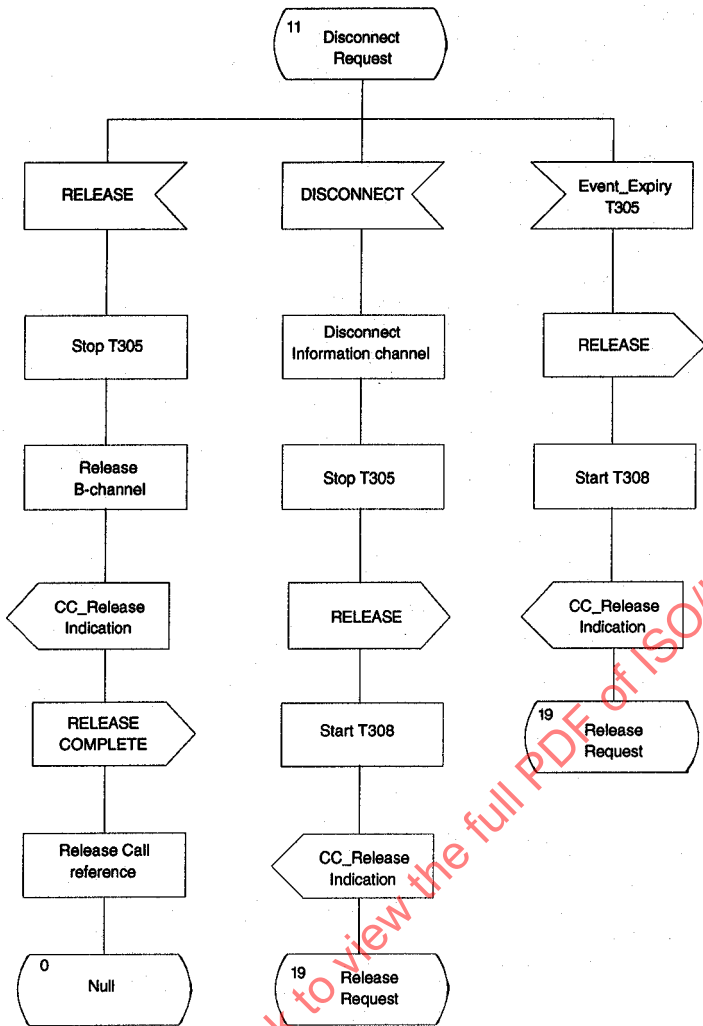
11
Disconnect Request

RELEASE

Stop T305

Release B-channel

CC_Release Indication

RELEASE COMPLETE

Release Call reference

0
Null

DISCONNECT

Disconnect Information channel

Stop T305

RELEASE

Start T308

CC_Release Indication

19
Release Request

Event_Expiry T305

RELEASE

Start T308

CC_Release Indication

19
Release Request

to view the full PDF of ISO/